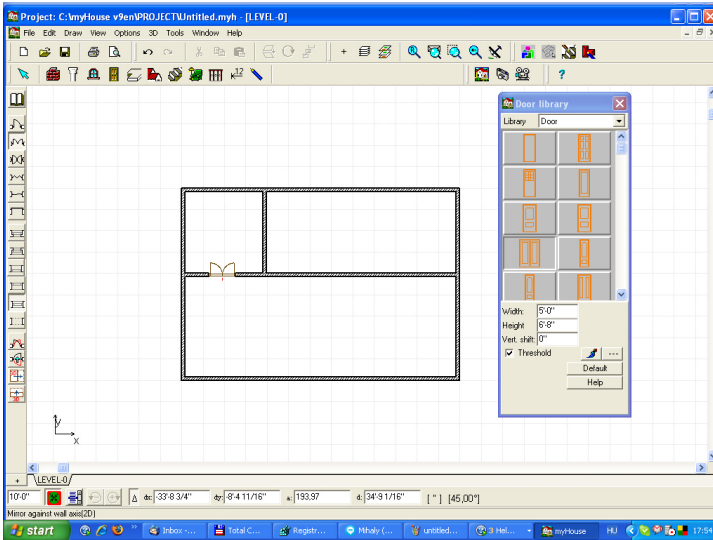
Project: C:\myHouse v9en\PROJECT\Untitled.myh - [LEVEL-0]

File Edit Draw View Options 3D Tools Window Help

Door library

Library Door

Width: 5'-0"

Height 6'-8"

Vert. shift: 0"

Threshold

Default

Help

y

x

LEVEL-0

10'-0"

dx: -33'-8 3/4"

dy: -8'-4 11/16"

193,97

d: 34'-9 1/16"

[ " ] [45,00°]

Mirror against wall axis[2D]

start

Inbox -...

Total C...

Registr...

Mihaly (...

untitled...

3 Hel...

myHouse

HU

17:54